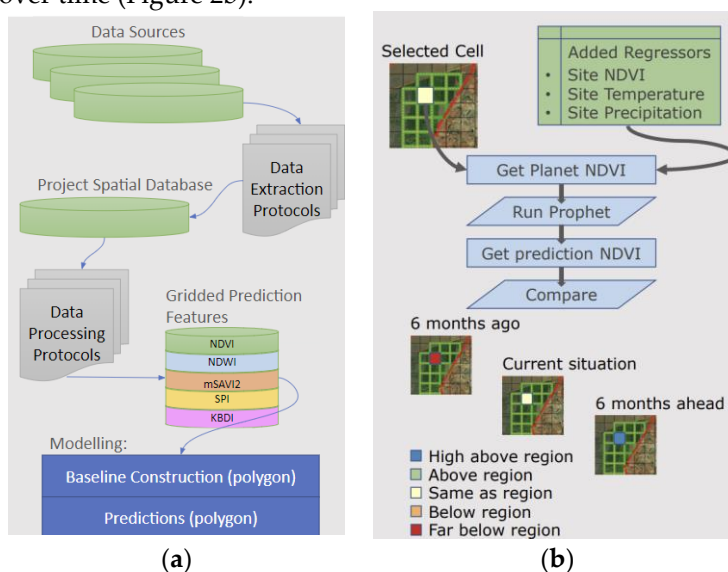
over time (Figure 2b).

Data Sources

Data Extraction Protocols

Project Spatial Database

Data Processing Protocols

Gridded Prediction Features

NDVI
NDWI
mSAVI2
SPI
KBDI

Modelling:

Baseline Construction (polygon)

Predictions (polygon)

(a)

Selected Cell

Added Regressors
• Site NDVI
• Site Temperature
• Site Precipitation

Get Planet NDVI

Run Prophet

Get prediction NDVI

Compare

6 months ago

Current situation

6 months ahead

High above region
Above region
Same as region
Below region
Far below region

(b)